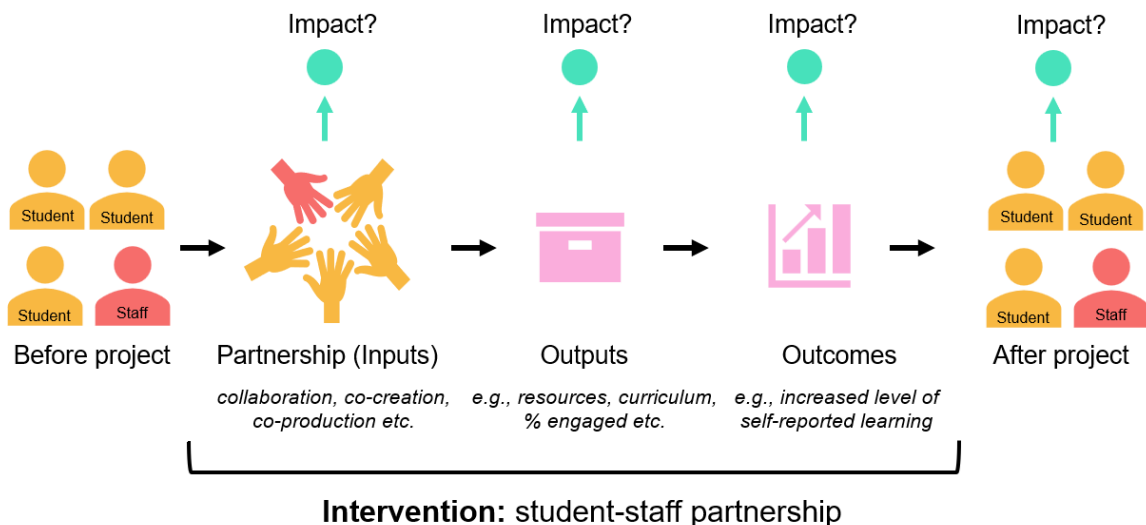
Impact?

Impact?

Impact?

Impact?

Student

Student

Student

Staff

Before project

Partnership (Inputs)

collaboration, co-creation, co-production etc.

Outputs

e.g., resources, curriculum, % engaged etc.

Outcomes

e.g., increased level of self-reported learning

Student

Student

Student

Staff

After project

**Intervention:** student-staff partnership